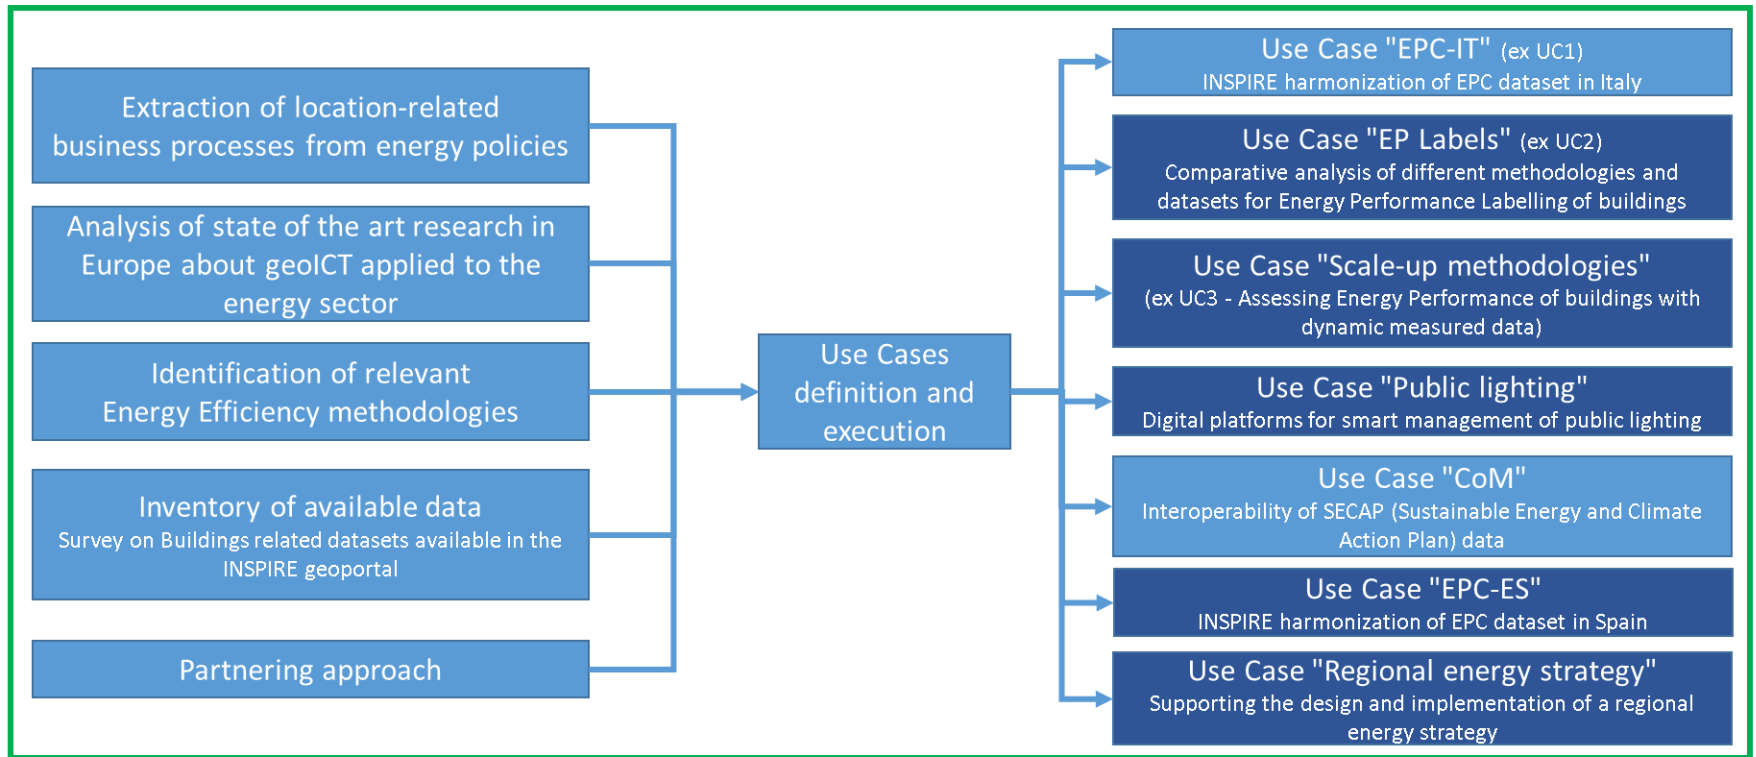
Extraction of location-related business processes from energy policies

Analysis of state of the art research in Europe about geoICT applied to the energy sector

Identification of relevant Energy Efficiency methodologies

Inventory of available data
Survey on Buildings related datasets available in the INSPIRE geoportal

Partnering approach

Use Cases definition and execution

Use Case "EPC-IT" (ex UC1)
INSPIRE harmonization of EPC dataset in Italy

Use Case "EP Labels" (ex UC2)
Comparative analysis of different methodologies and datasets for Energy Performance Labelling of buildings

Use Case "Scale-up methodologies"
(ex UC3 - Assessing Energy Performance of buildings with dynamic measured data)

Use Case "Public lighting"
Digital platforms for smart management of public lighting

Use Case "CoM"
Interoperability of SECAP (Sustainable Energy and Climate Action Plan) data

Use Case "EPC-ES"
INSPIRE harmonization of EPC dataset in Spain

Use Case "Regional energy strategy"
Supporting the design and implementation of a regional energy strategy